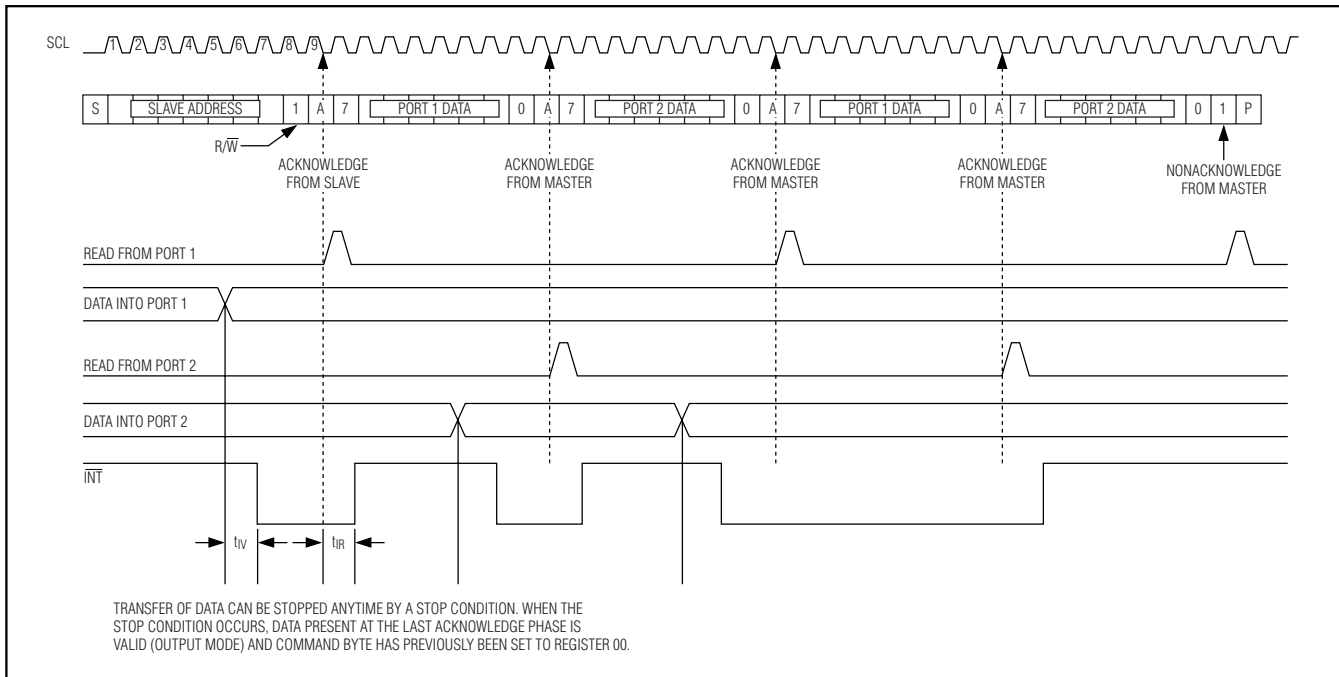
SCL 1 2 3 4 5 6 7 8 9

S SLAVE ADDRESS 1 A 7 PORT 1 DATA 0 A 7 PORT 2 DATA 0 A 7 PORT 1 DATA 0 A 7 PORT 2 DATA 0 1 P

$R/\overline{W}$

ACKNOWLEDGE FROM SLAVE

ACKNOWLEDGE FROM MASTER

ACKNOWLEDGE FROM MASTER

ACKNOWLEDGE FROM MASTER

NONACKNOWLEDGE FROM MASTER

READ FROM PORT 1

DATA INTO PORT 1

READ FROM PORT 2

DATA INTO PORT 2

$\overline{INT}$

$t_{IV}$

$t_{IR}$

TRANSFER OF DATA CAN BE STOPPED ANYTIME BY A STOP CONDITION. WHEN THE STOP CONDITION OCCURS, DATA PRESENT AT THE LAST ACKNOWLEDGE PHASE IS VALID (OUTPUT MODE) AND COMMAND BYTE HAS PREVIOUSLY BEEN SET TO REGISTER 00.